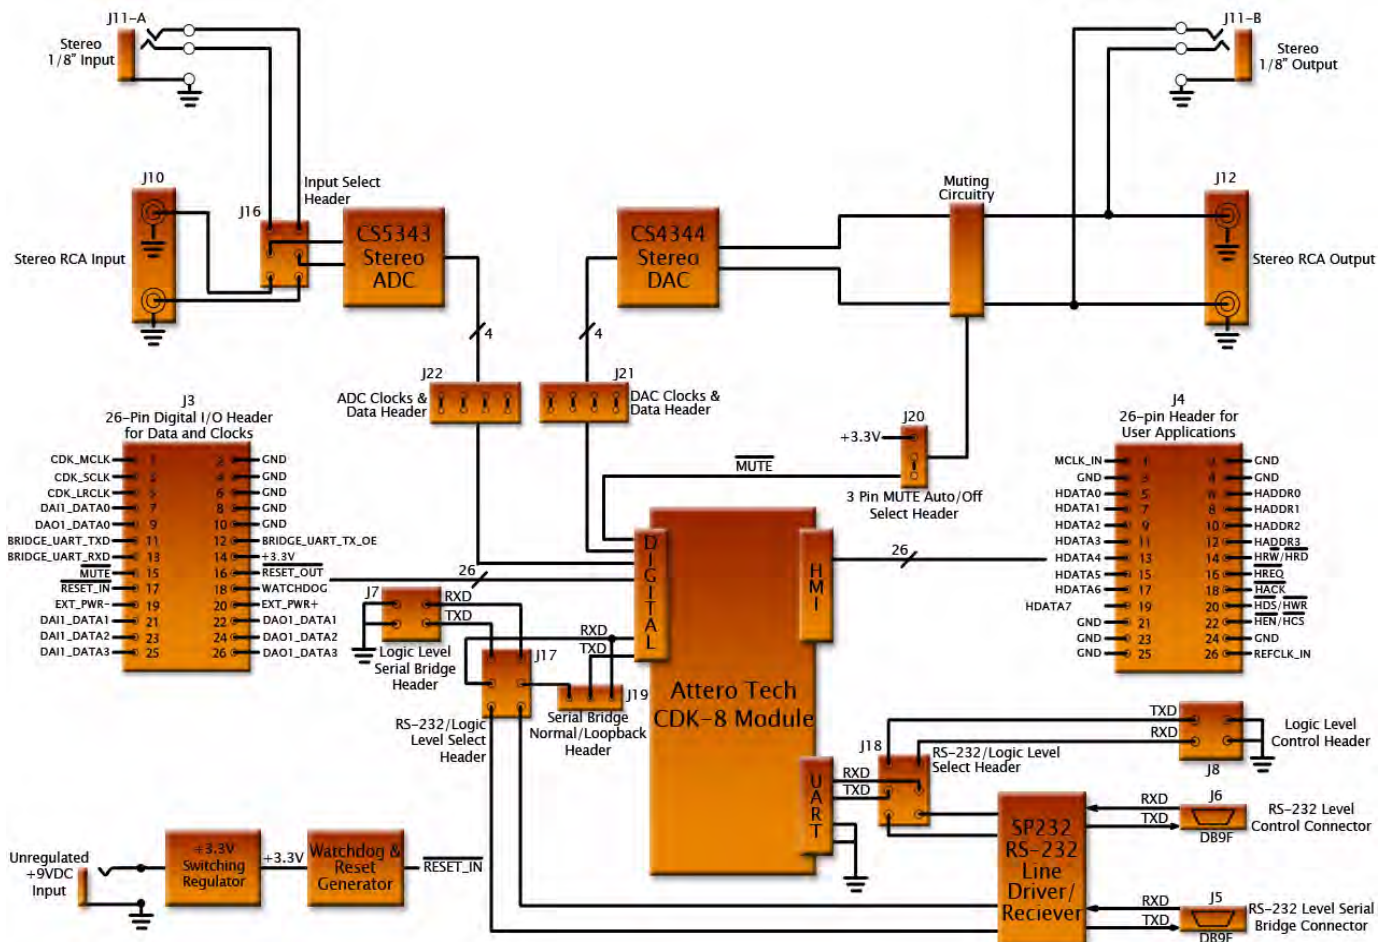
J11-A
Stereo
1/8" Input

J11-B
Stereo
1/8" Output

J10
Stereo RCA Input
J16
Input Select
Header

CS5343
Stereo
ADC

CS4344
Stereo
DAC

Muting
Circuitry

J12
Stereo RCA Output

4
4

J22
ADC Clocks &
Data Header

J21
DAC Clocks &
Data Header

J20
+3.3V
$\overline{MUTE}$
3 Pin MUTE Auto/Off
Select Header

J3
26-Pin Digital I/O Header
for Data and Clocks

| | | | |
|---|---|---|---|
| CDK_MCLK | 1 | 2 | GND |
| CDK_SCLK | 3 | 4 | GND |
| CDK_LRCLK | 5 | 6 | GND |
| DAI1_DATA0 | 7 | 8 | GND |
| DAO1_DATA0 | 9 | 10 | GND |
| BRIDGE_UART_TXD | 11 | 12 | BRIDGE_UART_TX_OE |
| BRIDGE_UART_RXD | 13 | 14 | +3.3V |
| $\overline{MUTE}$ | 15 | 16 | $\overline{RESET\_OUT}$ |
| $\overline{RESET\_IN}$ | 17 | 18 | WATCHDOG |
| EXT_PWR- | 19 | 20 | EXT_PWR+ |
| DAI1_DATA1 | 21 | 22 | DAO1_DATA1 |
| DAI1_DATA2 | 23 | 24 | DAO1_DATA2 |
| DAI1_DATA3 | 25 | 26 | DAO1_DATA3 |

J4
26-pin Header for
User Applications

| | | | |
|---|---|---|---|
| MCLK_IN | 1 | 2 | GND |
| GND | 3 | 4 | GND |
| HDATA0 | 5 | 6 | HADDR0 |
| HDATA1 | 7 | 8 | HADDR1 |
| HDATA2 | 9 | 10 | HADDR2 |
| HDATA3 | 11 | 12 | HADDR3 |
| HDATA4 | 13 | 14 | HRW/$\overline{HRD}$ |
| HDATA5 | 15 | 16 | $\overline{HREQ}$ |
| HDATA6 | 17 | 18 | $\overline{HACK}$ |
| HDATA7 | 19 | 20 | $\overline{HDS}$/$\overline{HWR}$ |
| GND | 21 | 22 | HEN/HCS |
| GND | 23 | 24 | GND |
| GND | 25 | 26 | REFCLK_IN |

26
26

DIGITAL
HMI
UART

J7
RXD
TXD
Logic Level
Serial Bridge
Header

J17
RXD
TXD
J19
Serial Bridge
Normal/Loopback
Header

RS-232/Logic
Level Select
Header

Attero Tech
CDK-8 Module

J18
RXD
TXD
RS-232/Logic Level
Select Header

TXD
RXD
J8
Logic Level
Control Header

RXD
TXD
J6
DB9F
RS-232 Level
Control Connector

SP232
RS-232
Line
Driver/
Reciever

RXD
TXD
J5
DB9F
RS-232 Level Serial
Bridge Connector

Unregulated
+9VDC
Input

+3.3V
Switching
Regulator

+3.3V

Watchdog &
Reset
Generator

$\overline{RESET\_IN}$